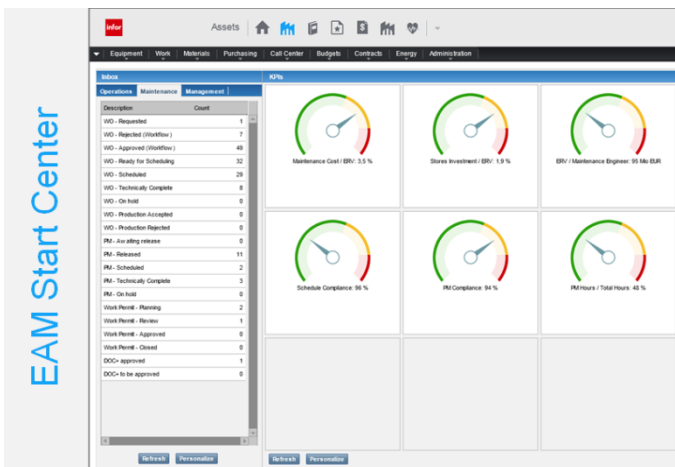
EAM Start Center

infor

Assets

Equipment | Work | Materials | Purchasing | Call Center | Budgets | Contracts | Energy | Administration

Inbox

Operations | Maintenance | Management

| Description | Count |
|---|---|
| WO - Requested | 1 |
| WO - Rejected (Workflow) | 7 |
| WO - Approved (Workflow) | 49 |
| WO - Ready for Scheduling | 32 |
| WO - Scheduled | 29 |
| WO - Technically Complete | 8 |
| WO - On hold | 0 |
| WO - Production Accepted | 0 |
| WO - Production Rejected | 0 |
| PM - Awaiting release | 0 |
| PM - Released | 11 |
| PM - Scheduled | 2 |
| PM - Technically Complete | 3 |
| PM - On hold | 0 |
| Work Permit - Planning | 2 |
| Work Permit - Review | 1 |
| Work Permit - Approved | 0 |
| Work Permit - Closed | 0 |
| DOC+ approved | 1 |
| DOC+ to be approved | 0 |

Refresh | Personalize

KPIs

Maintenance Cost / ERV: 3,5 %

Stores Investment / ERV: 1,9 %

ERV / Maintenance Engineer: 95 Mio EUR

Schedule Compliance: 96 %

PM Compliance: 94 %

PM Hours / Total Hours: 48 %

Refresh | Personalize